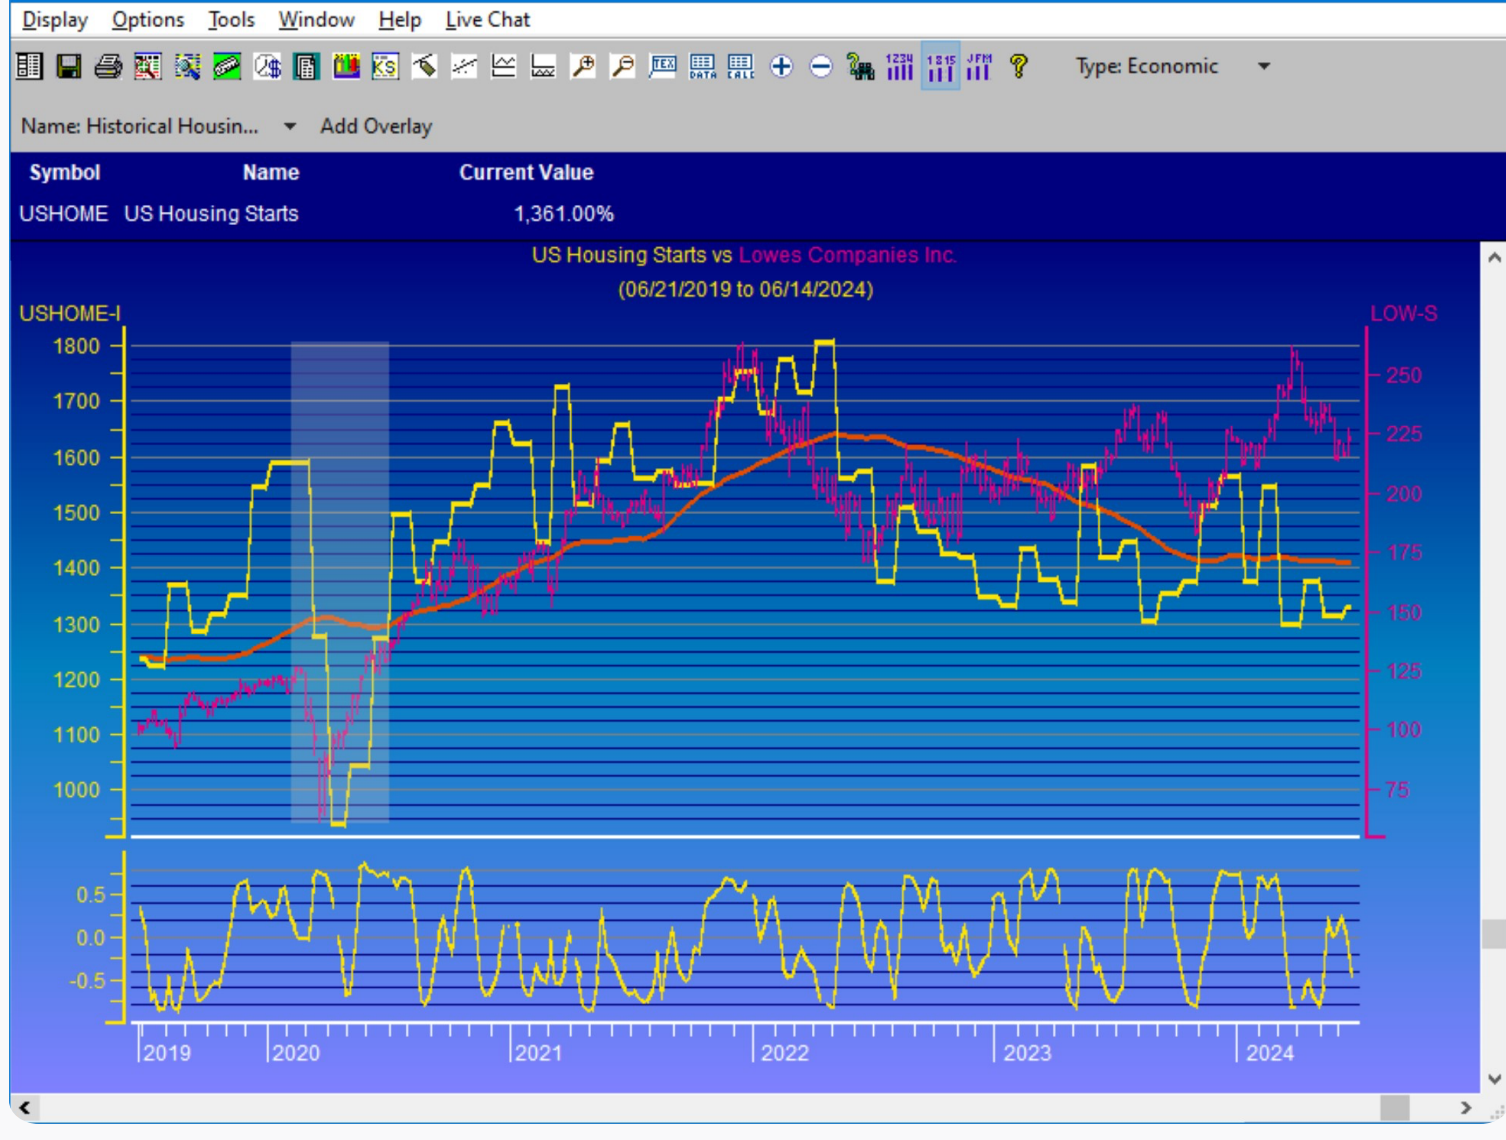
Display Options Tools Window Help Live Chat

Type: Economic

Name: Historical Housin... Add Overlay

| Symbol | Name | Current Value |
|---|---|---|
| USHOME | US Housing Starts | 1,361.00% |

US Housing Starts vs Lowes Companies Inc.
(06/21/2019 to 06/14/2024)

USHOME-I
LOW-S

1800
1700
1600
1500
1400
1300
1200
1100
1000

250
225
200
175
150
125
100
75

0.5
0.0
-0.5

2019 2020 2021 2022 2023 2024